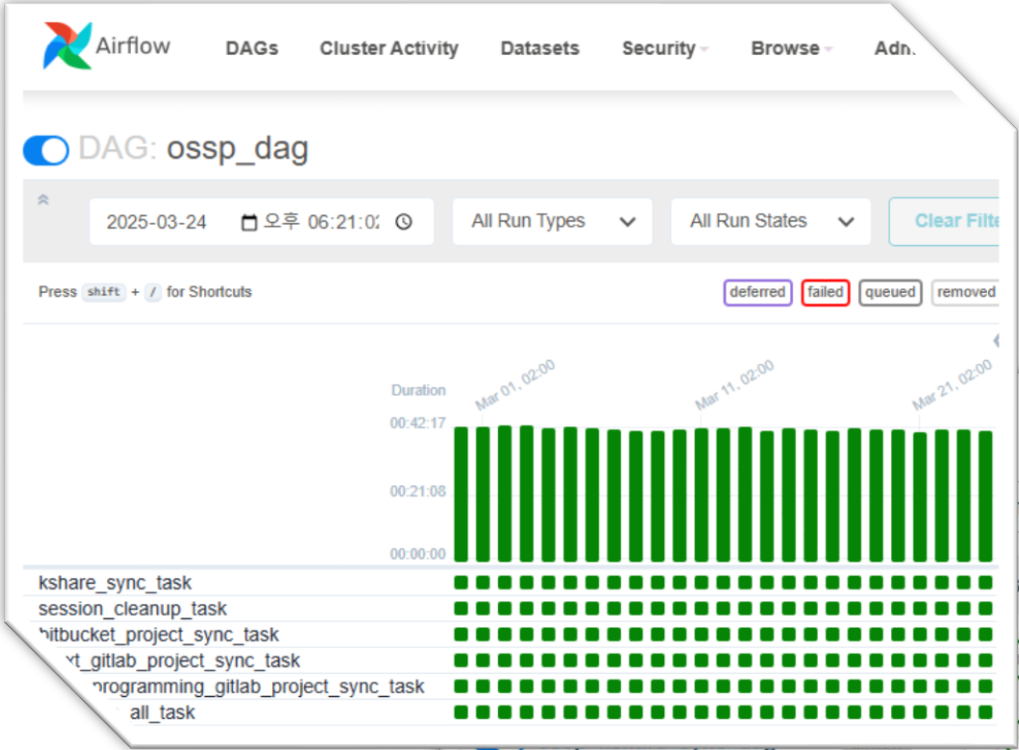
Airflow DAGs Cluster Activity Datasets Security Browse Adn

DAG: ossp_dag

2025-03-24 오후 06:21:0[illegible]

All Run Types

All Run States

Clear Filte

Press shift + / for Shortcuts

deferred failed queued removed

Duration

Mar 01, 02:00

Mar 11, 02:00

Mar 21, 02:00

00:42:17

00:21:08

00:00:00

kshare_sync_task

session_cleanup_task

bitbucket_project_sync_task

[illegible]t_gitlab_project_sync_task

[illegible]programming_gitlab_project_sync_task

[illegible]all_task